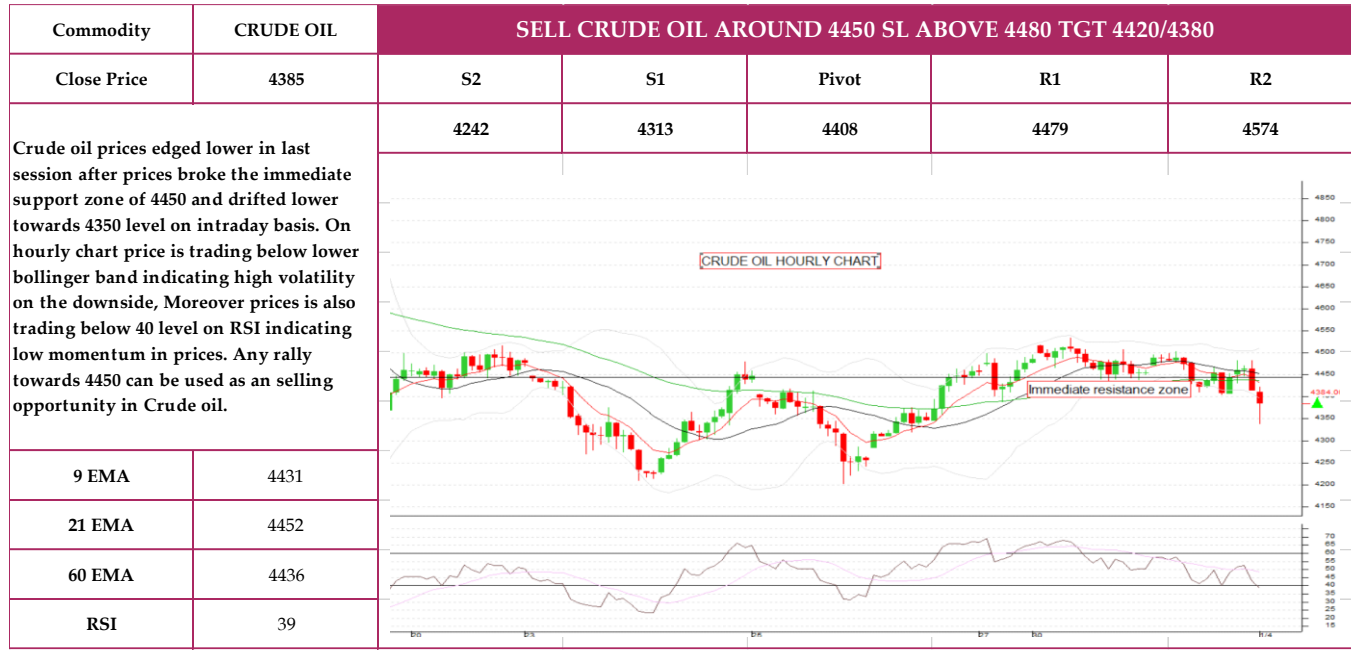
| Commodity | CRUDE OIL |
|---|---|
| Close Price | 4385 |

SELL CRUDE OIL AROUND 4450 SL ABOVE 4480 TGT 4420/4380

| S2 | S1 | Pivot | R1 | R2 |
|---|---|---|---|---|
| 4242 | 4313 | 4408 | 4479 | 4574 |

Crude oil prices edged lower in last session after prices broke the immediate support zone of 4450 and drifted lower towards 4350 level on intraday basis. On hourly chart price is trading below lower bollinger band indicating high volatility on the downside, Moreover prices is also trading below 40 level on RSI indicating low momentum in prices. Any rally towards 4450 can be used as an selling opportunity in Crude oil.

CRUDE OIL HOURLY CHART

Immediate resistance zone

4850 4800 4750 4700 4650 4600 4550 4500 4450 4384.0 4350 4300 4250 4200 4150

70 65 60 55 50 45 40 35 30 25 20 15

| 9 EMA | 4431 |
|---|---|
| 21 EMA | 4452 |
| 60 EMA | 4436 |
| RSI | 39 |